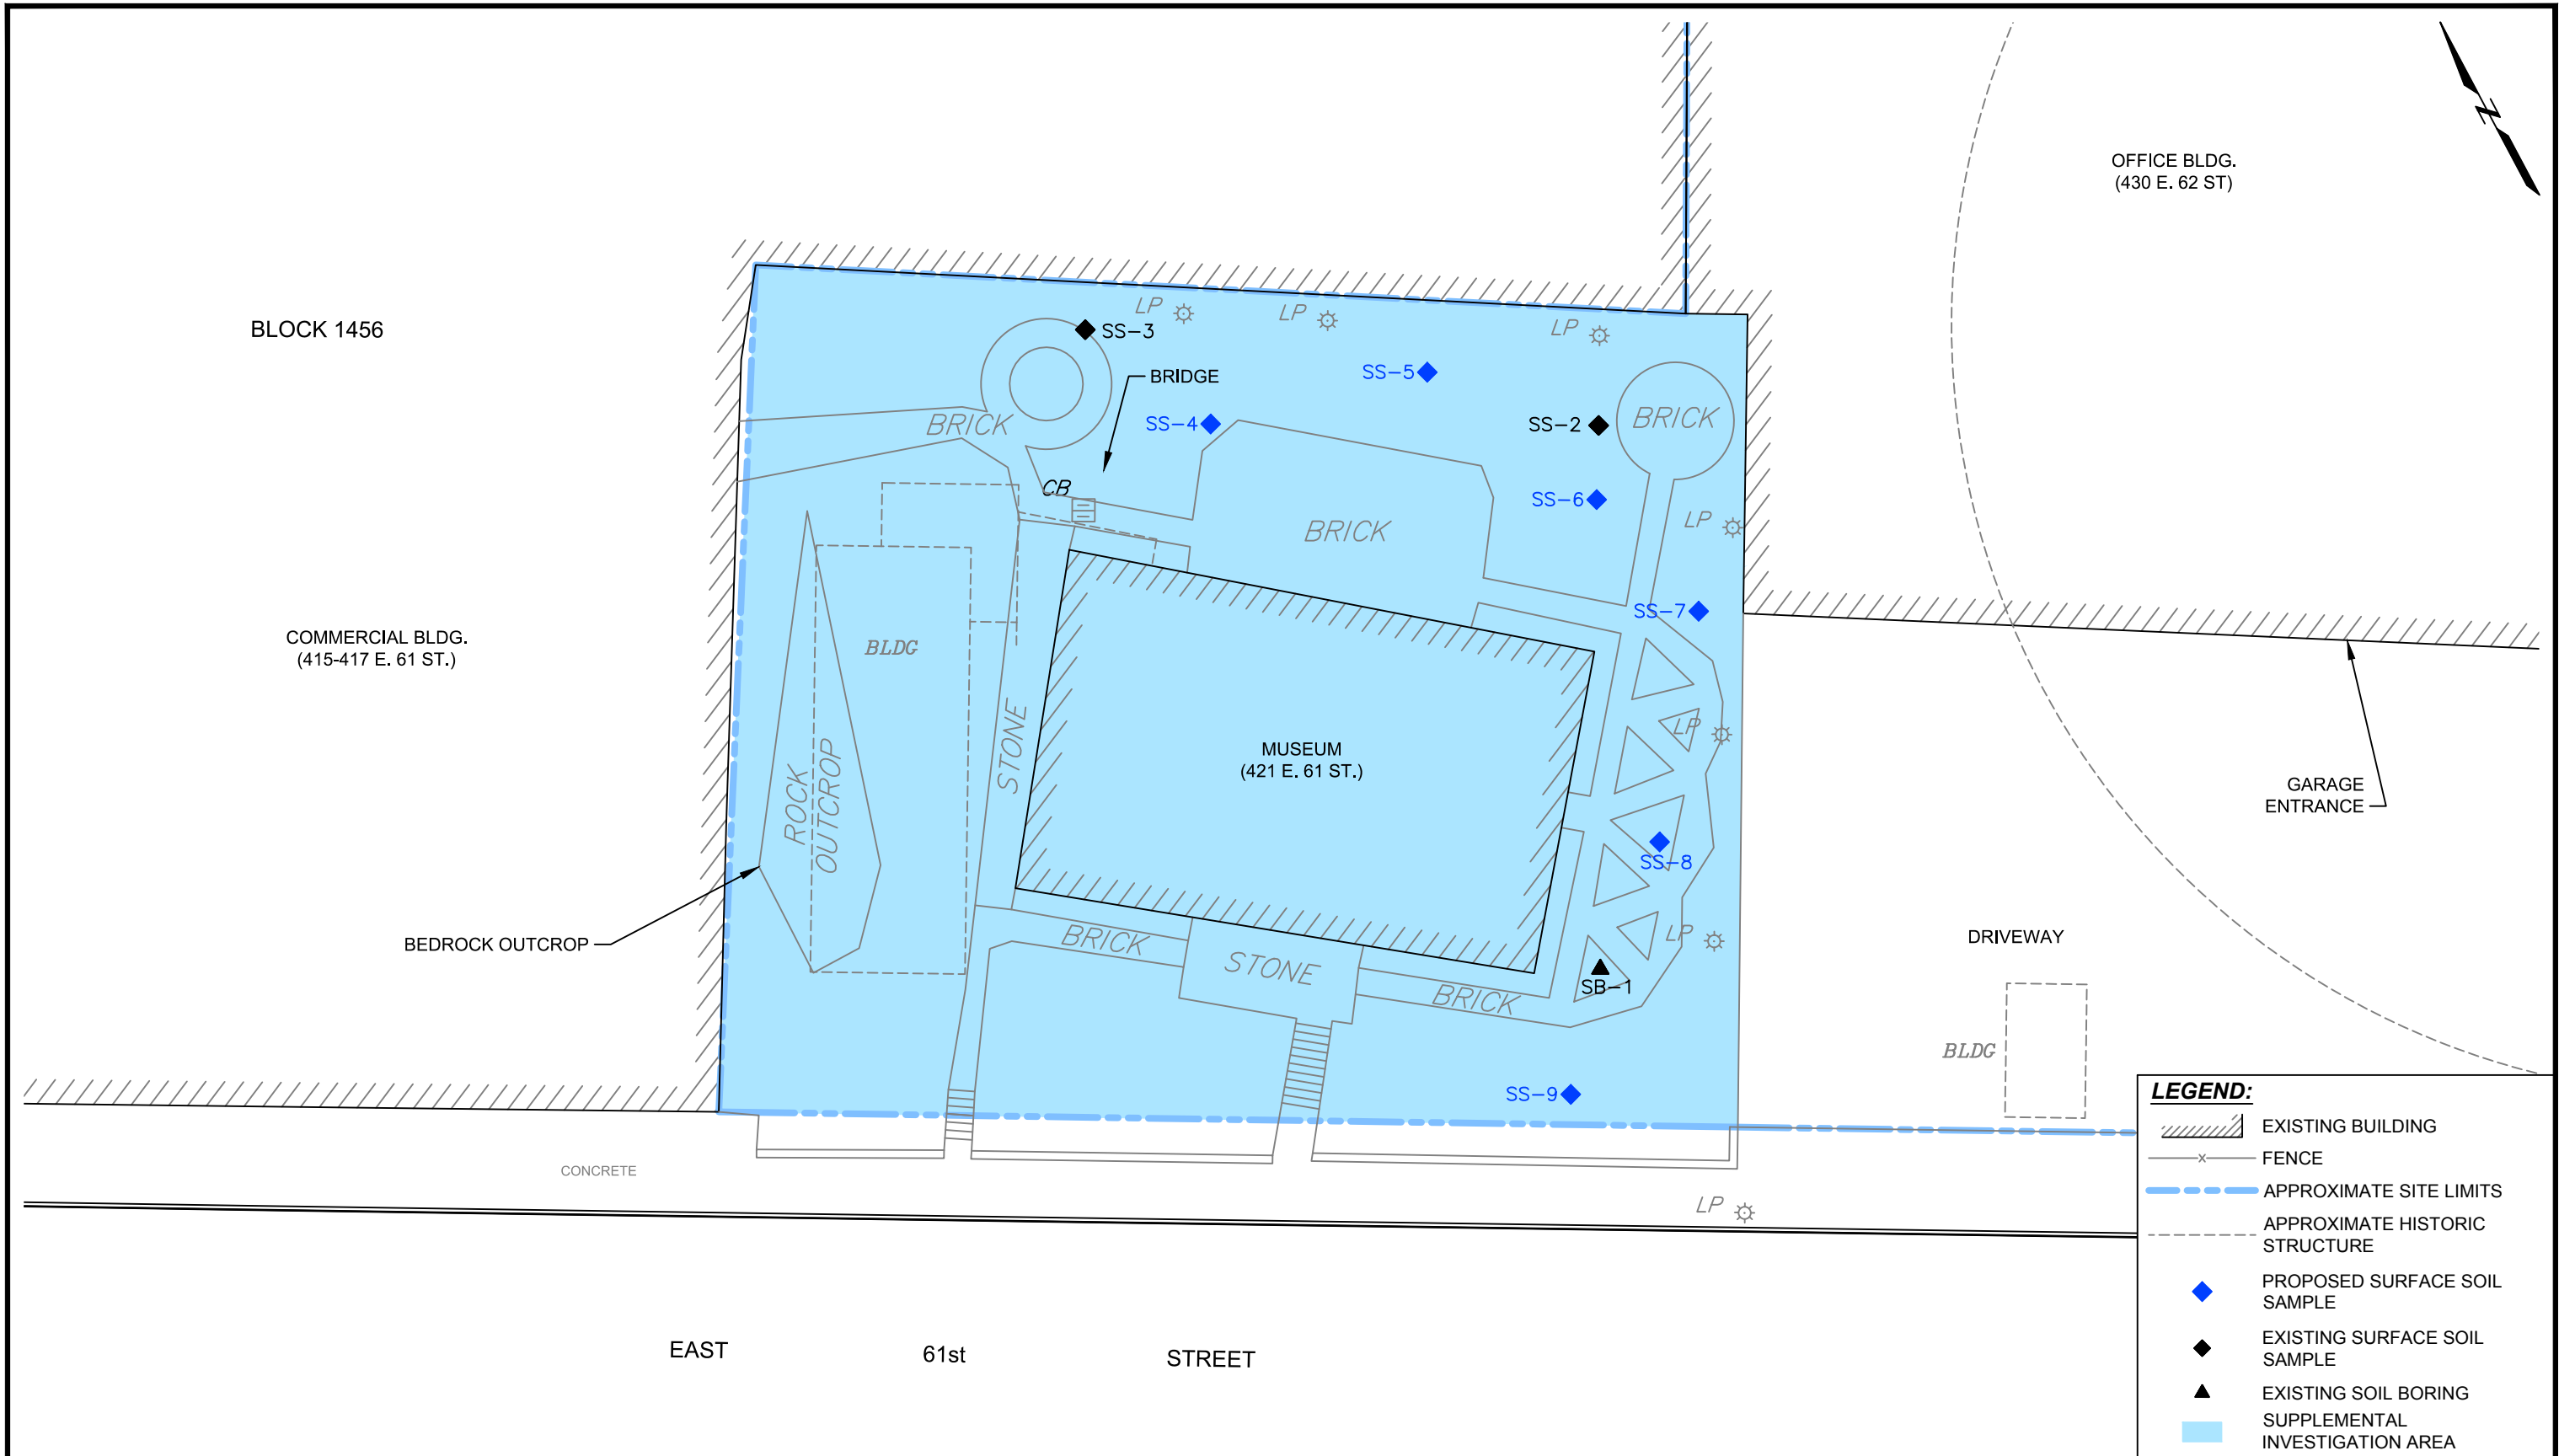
N

OFFICE BLDG.
(430 E. 62 ST)

BLOCK 1456

LP LP LP

SS–3

BRIDGE

SS–5

SS–4

SS–2

BRICK

BRICK

CB

BRICK

SS–6

LP

SS–7

COMMERCIAL BLDG.
(415-417 E. 61 ST.)

BLDG

STONE

ROCK OUTCROP

MUSEUM
(421 E. 61 ST.)

LP

GARAGE ENTRANCE

SS–8

BEDROCK OUTCROP

BRICK

STONE

LP

DRIVEWAY

BRICK

SB–1

BLDG

SS–9

CONCRETE

LP

EAST 61st STREET

LEGEND:

EXISTING BUILDING

FENCE

APPROXIMATE SITE LIMITS

APPROXIMATE HISTORIC STRUCTURE

PROPOSED SURFACE SOIL SAMPLE

EXISTING SURFACE SOIL SAMPLE

EXISTING SOIL BORING

SUPPLEMENTAL INVESTIGATION AREA